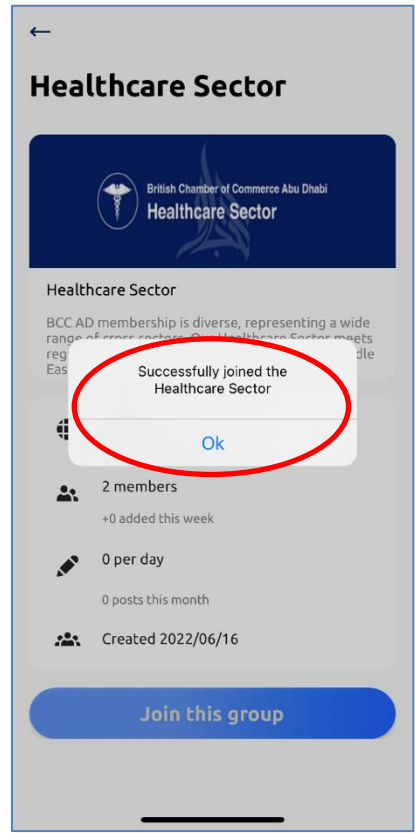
←

Healthcare Sector

British Chamber of Commerce Abu Dhabi
Healthcare Sector

Healthcare Sector

BCC AD membership is diverse, representing a wide range of cross sectors. Our Healthcare Sector meets reg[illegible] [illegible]dle Eas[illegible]

Successfully joined the Healthcare Sector

Ok

2 members

+0 added this week

0 per day

0 posts this month

Created 2022/06/16

Join this group